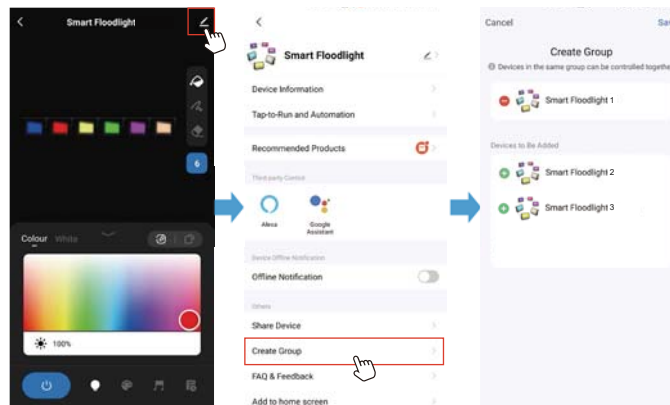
Smart Floodlight

6

Colour White

100%

Smart Floodlight

Device Information

Tap-to-Run and Automation

Recommended Products

Third-party Control

Alexa

Google Assistant

Device Offline Notification

Offline Notification

Others

Share Device

Create Group

FAQ & Feedback

Add to home screen

Cancel

Sa

Create Group

Devices in the same group can be controlled togethe

Smart Floodlight 1

Devices to Be Added

Smart Floodlight 2

Smart Floodlight 3